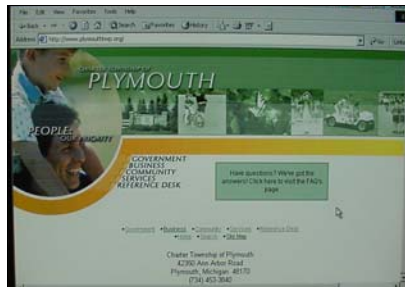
File Edit View Favorites Tools Help

Back Search Favorites History

Address http://www.plymouthtwp.org/

Charter Township of PLYMOUTH

PEOPLE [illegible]

GOVERNMENT
BUSINESS
COMMUNITY
SERVICES
REFERENCE DESK

Have questions? We've got the answers! Click here to visit the FAQ's page.

• Government • Business • Community • Services • Reference Desk • Home • Search • Site Map

Charter Township of Plymouth
42350 Ann Arbor Road
Plymouth, Michigan 48170
(734) 453-3840